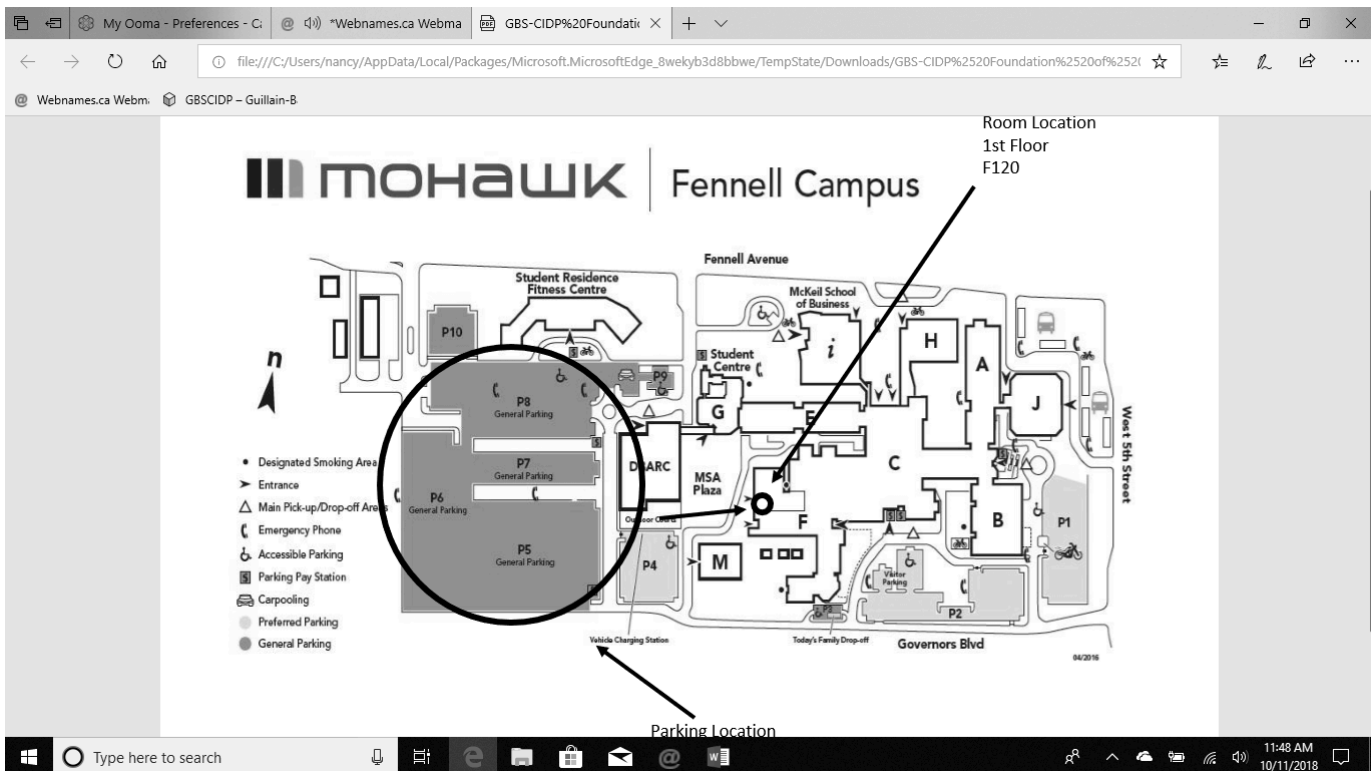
My Ooma - Preferences - C
*Webnames.ca Webma
GBS-CIDP%20Foundati
file:///C:/Users/nancy/AppData/Local/Packages/Microsoft.MicrosoftEdge_8wekyb3d8bbwe/TempState/Downloads/GBS-CIDP%2520Foundation%2520of%252(
Webnames.ca Webm
GBSCIDP – Guillain-B

Room Location
1st Floor
F120

mohawk | Fennell Campus

Fennell Avenue
Student Residence Fitness Centre
McKeil School of Business
P10
P9
P8 General Parking
P7 General Parking
P6 General Parking
P5 General Parking
P4
P3
P2
P1
Student Centre
G
E
i
H
A
J
C
B
F
M
DARC
MSA Plaza
Outdoor Court
Visitor Parking
Vehicle Charging Station
Today's Family Drop-off
Governors Blvd
West 5th Street
04/2016
n

• Designated Smoking Area
Entrance
Main Pick-up/Drop-off Area
Emergency Phone
Accessible Parking
Parking Pay Station
Carpooling
Preferred Parking
General Parking

Parking Location

Type here to search
11:48 AM
10/11/2018